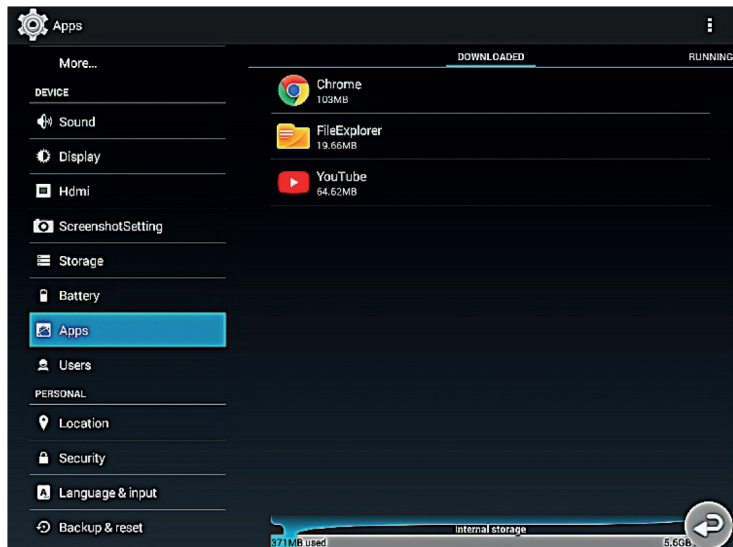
Apps

More...

DEVICE

Sound

Display

Hdmi

ScreenshotSetting

Storage

Battery

Apps

Users

PERSONAL

Location

Security

Language & input

Backup & reset

DOWNLOADED

RUNNING

Chrome
103MB

FileExplorer
19.66MB

YouTube
64.62MB

Internal storage

371MB used

5.6GB